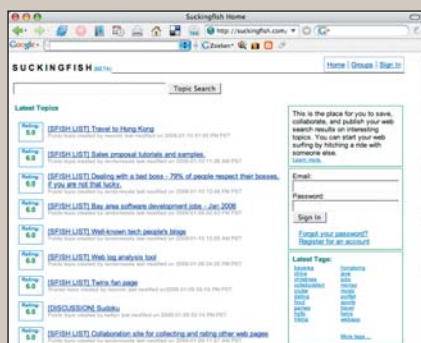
Suckingfish Home

http://suckingfish.com

Google

SUCKINGFISH BETA

Home | Groups | Sign In

Topic Search

Latest Topics

Rating 0.0 [SFISH LIST] Travel to Hong Kong

Rating 0.0 [SFISH LIST] Sales proposal tutorials and samples.

Rating 0.0 [SFISH LIST] Dealing with a bad boss - 79% of people respect their bosses, if you are not that lucky.

Rating 0.0 [SFISH LIST] Bay area software development jobs - Jan 2008

Rating 0.0 [SFISH LIST] Well-known tech people's blogs

Rating 0.0 [SFISH LIST] Web log analysis tool

Rating 0.0 [SFISH LIST] Twins fan page

Rating 0.0 [DISCUSSION] Sudoku

Rating 0.0 [SFISH LIST] Collaboration site for collecting and rating other web pages

This is the place for you to save, collaborate, and publish your web search results on interesting topics. You can start your web surfing by hitching a ride with someone else. Learn more.

Email:

Password:

Sign In

Forgot your password?
Register for an account

Latest Tags:

More tags...